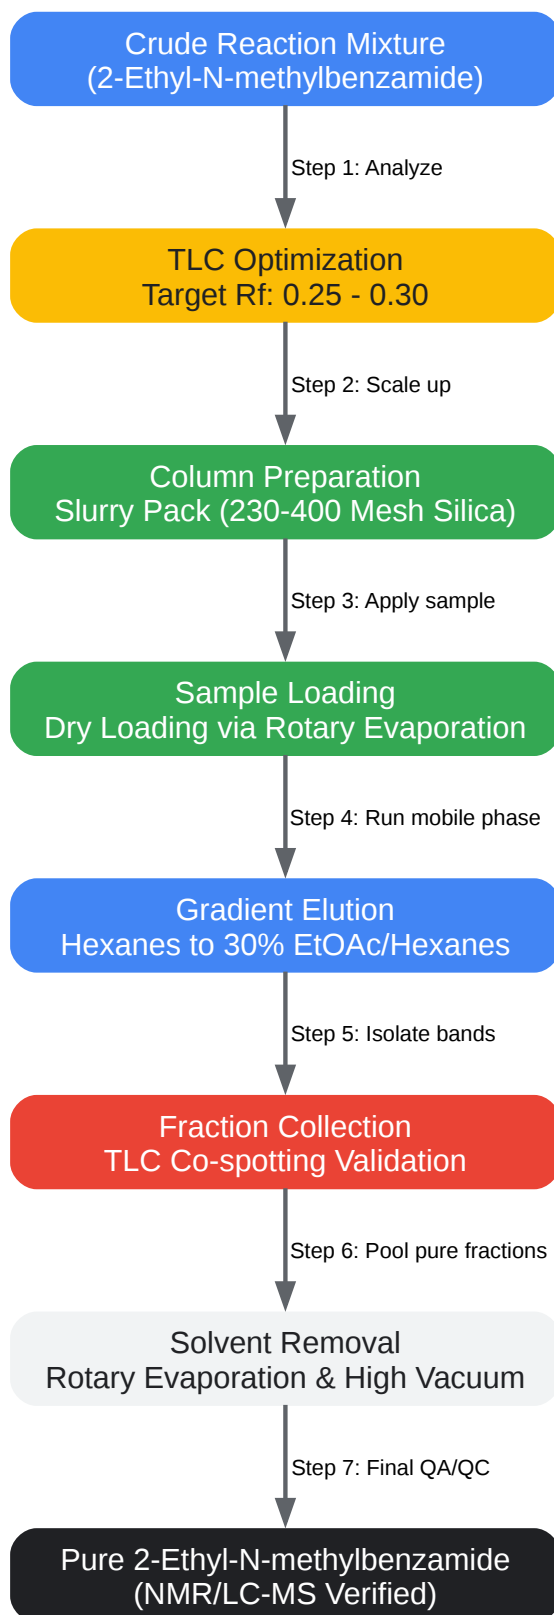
Crude Reaction Mixture
(2-Ethyl-N-methylbenzamide)

Step 1: Analyze

TLC Optimization
Target Rf: 0.25 - 0.30

Step 2: Scale up

Column Preparation
Slurry Pack (230-400 Mesh Silica)

Step 3: Apply sample

Sample Loading
Dry Loading via Rotary Evaporation

Step 4: Run mobile phase

Gradient Elution
Hexanes to 30% EtOAc/Hexanes

Step 5: Isolate bands

Fraction Collection
TLC Co-spotting Validation

Step 6: Pool pure fractions

Solvent Removal
Rotary Evaporation & High Vacuum

Step 7: Final QA/QC

Pure 2-Ethyl-N-methylbenzamide
(NMR/LC-MS Verified)